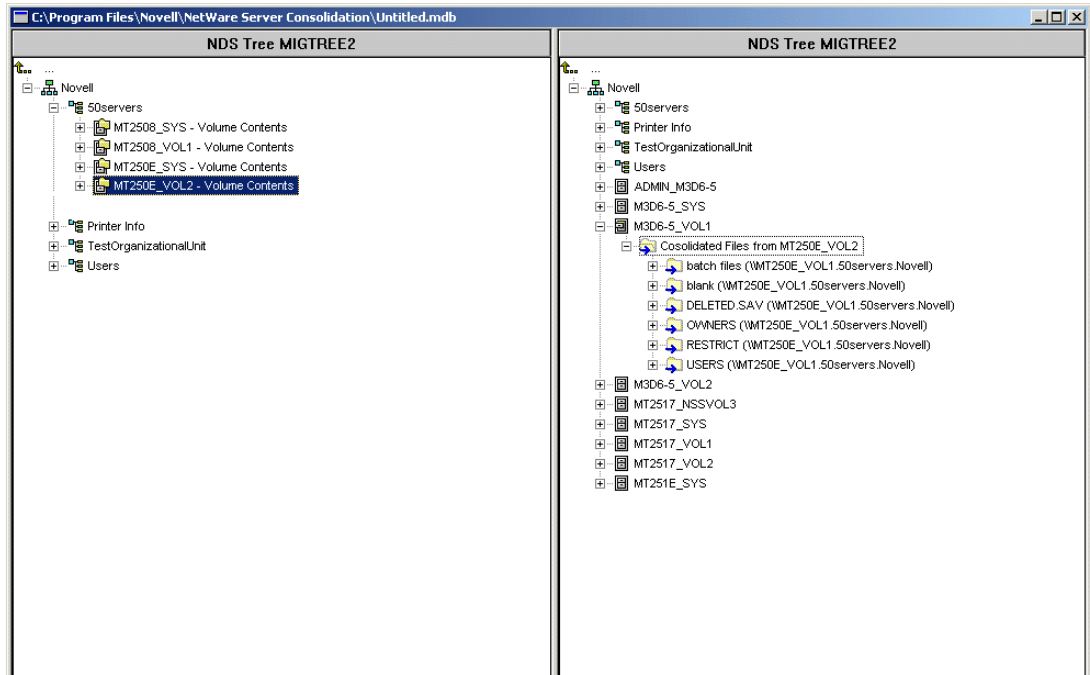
C:\Program Files\Novell\NetWare Server Consolidation\Untitled.mdb

NDS Tree MIGTREE2

...
Novell
50servers
MT2508_SYS - Volume Contents
MT2508_VOL1 - Volume Contents
MT250E_SYS - Volume Contents
MT250E_VOL2 - Volume Contents
Printer Info
TestOrganizationalUnit
Users

NDS Tree MIGTREE2

...
Novell
50servers
Printer Info
TestOrganizationalUnit
Users
ADMIN_M3D6-5
M3D6-5_SYS
M3D6-5_VOL1
Cosolidated Files from MT250E_VOL2
batch files (\\MT250E_VOL1.50servers.Novell)
blank (\\MT250E_VOL1.50servers.Novell)
DELETED.SAV (\\MT250E_VOL1.50servers.Novell)
OWNERS (\\MT250E_VOL1.50servers.Novell)
RESTRICT (\\MT250E_VOL1.50servers.Novell)
USERS (\\MT250E_VOL1.50servers.Novell)
M3D6-5_VOL2
MT2517_NSSVOL3
MT2517_SYS
MT2517_VOL1
MT2517_VOL2
MT251E_SYS